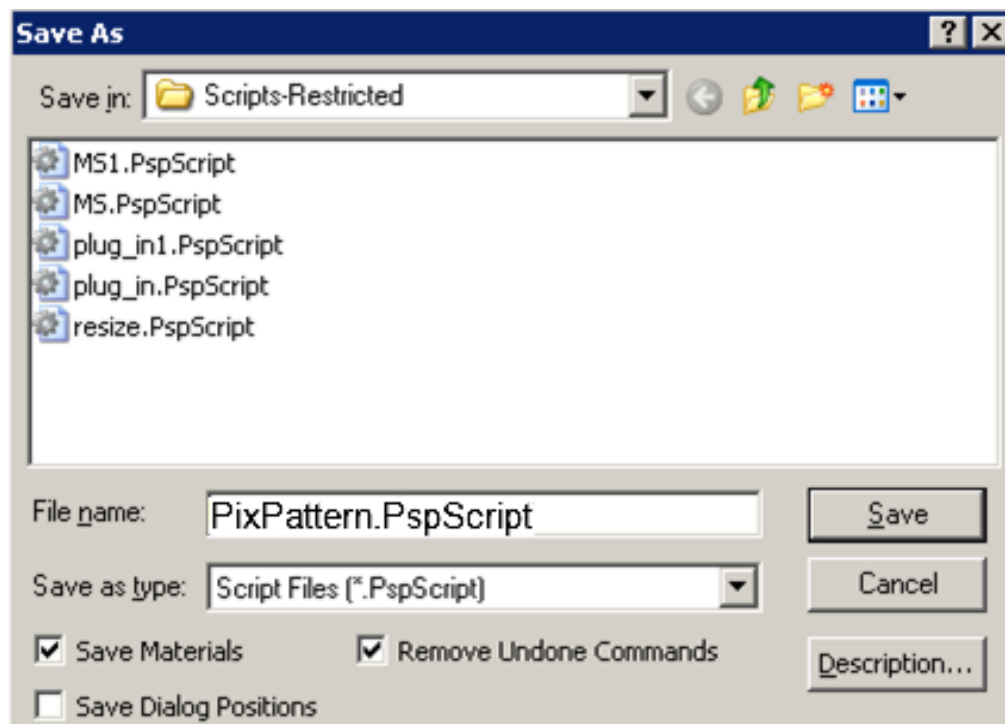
Save As

?
X

Save in: Scripts-Restricted

MS1.PspScript
MS.PspScript
plug_in1.PspScript
plug_in.PspScript
resize.PspScript

File name: PixPattern.PspScript

Save

Save as type: Script Files (*.PspScript)

Cancel

Save Materials

Remove Undone Commands

Description...

Save Dialog Positions